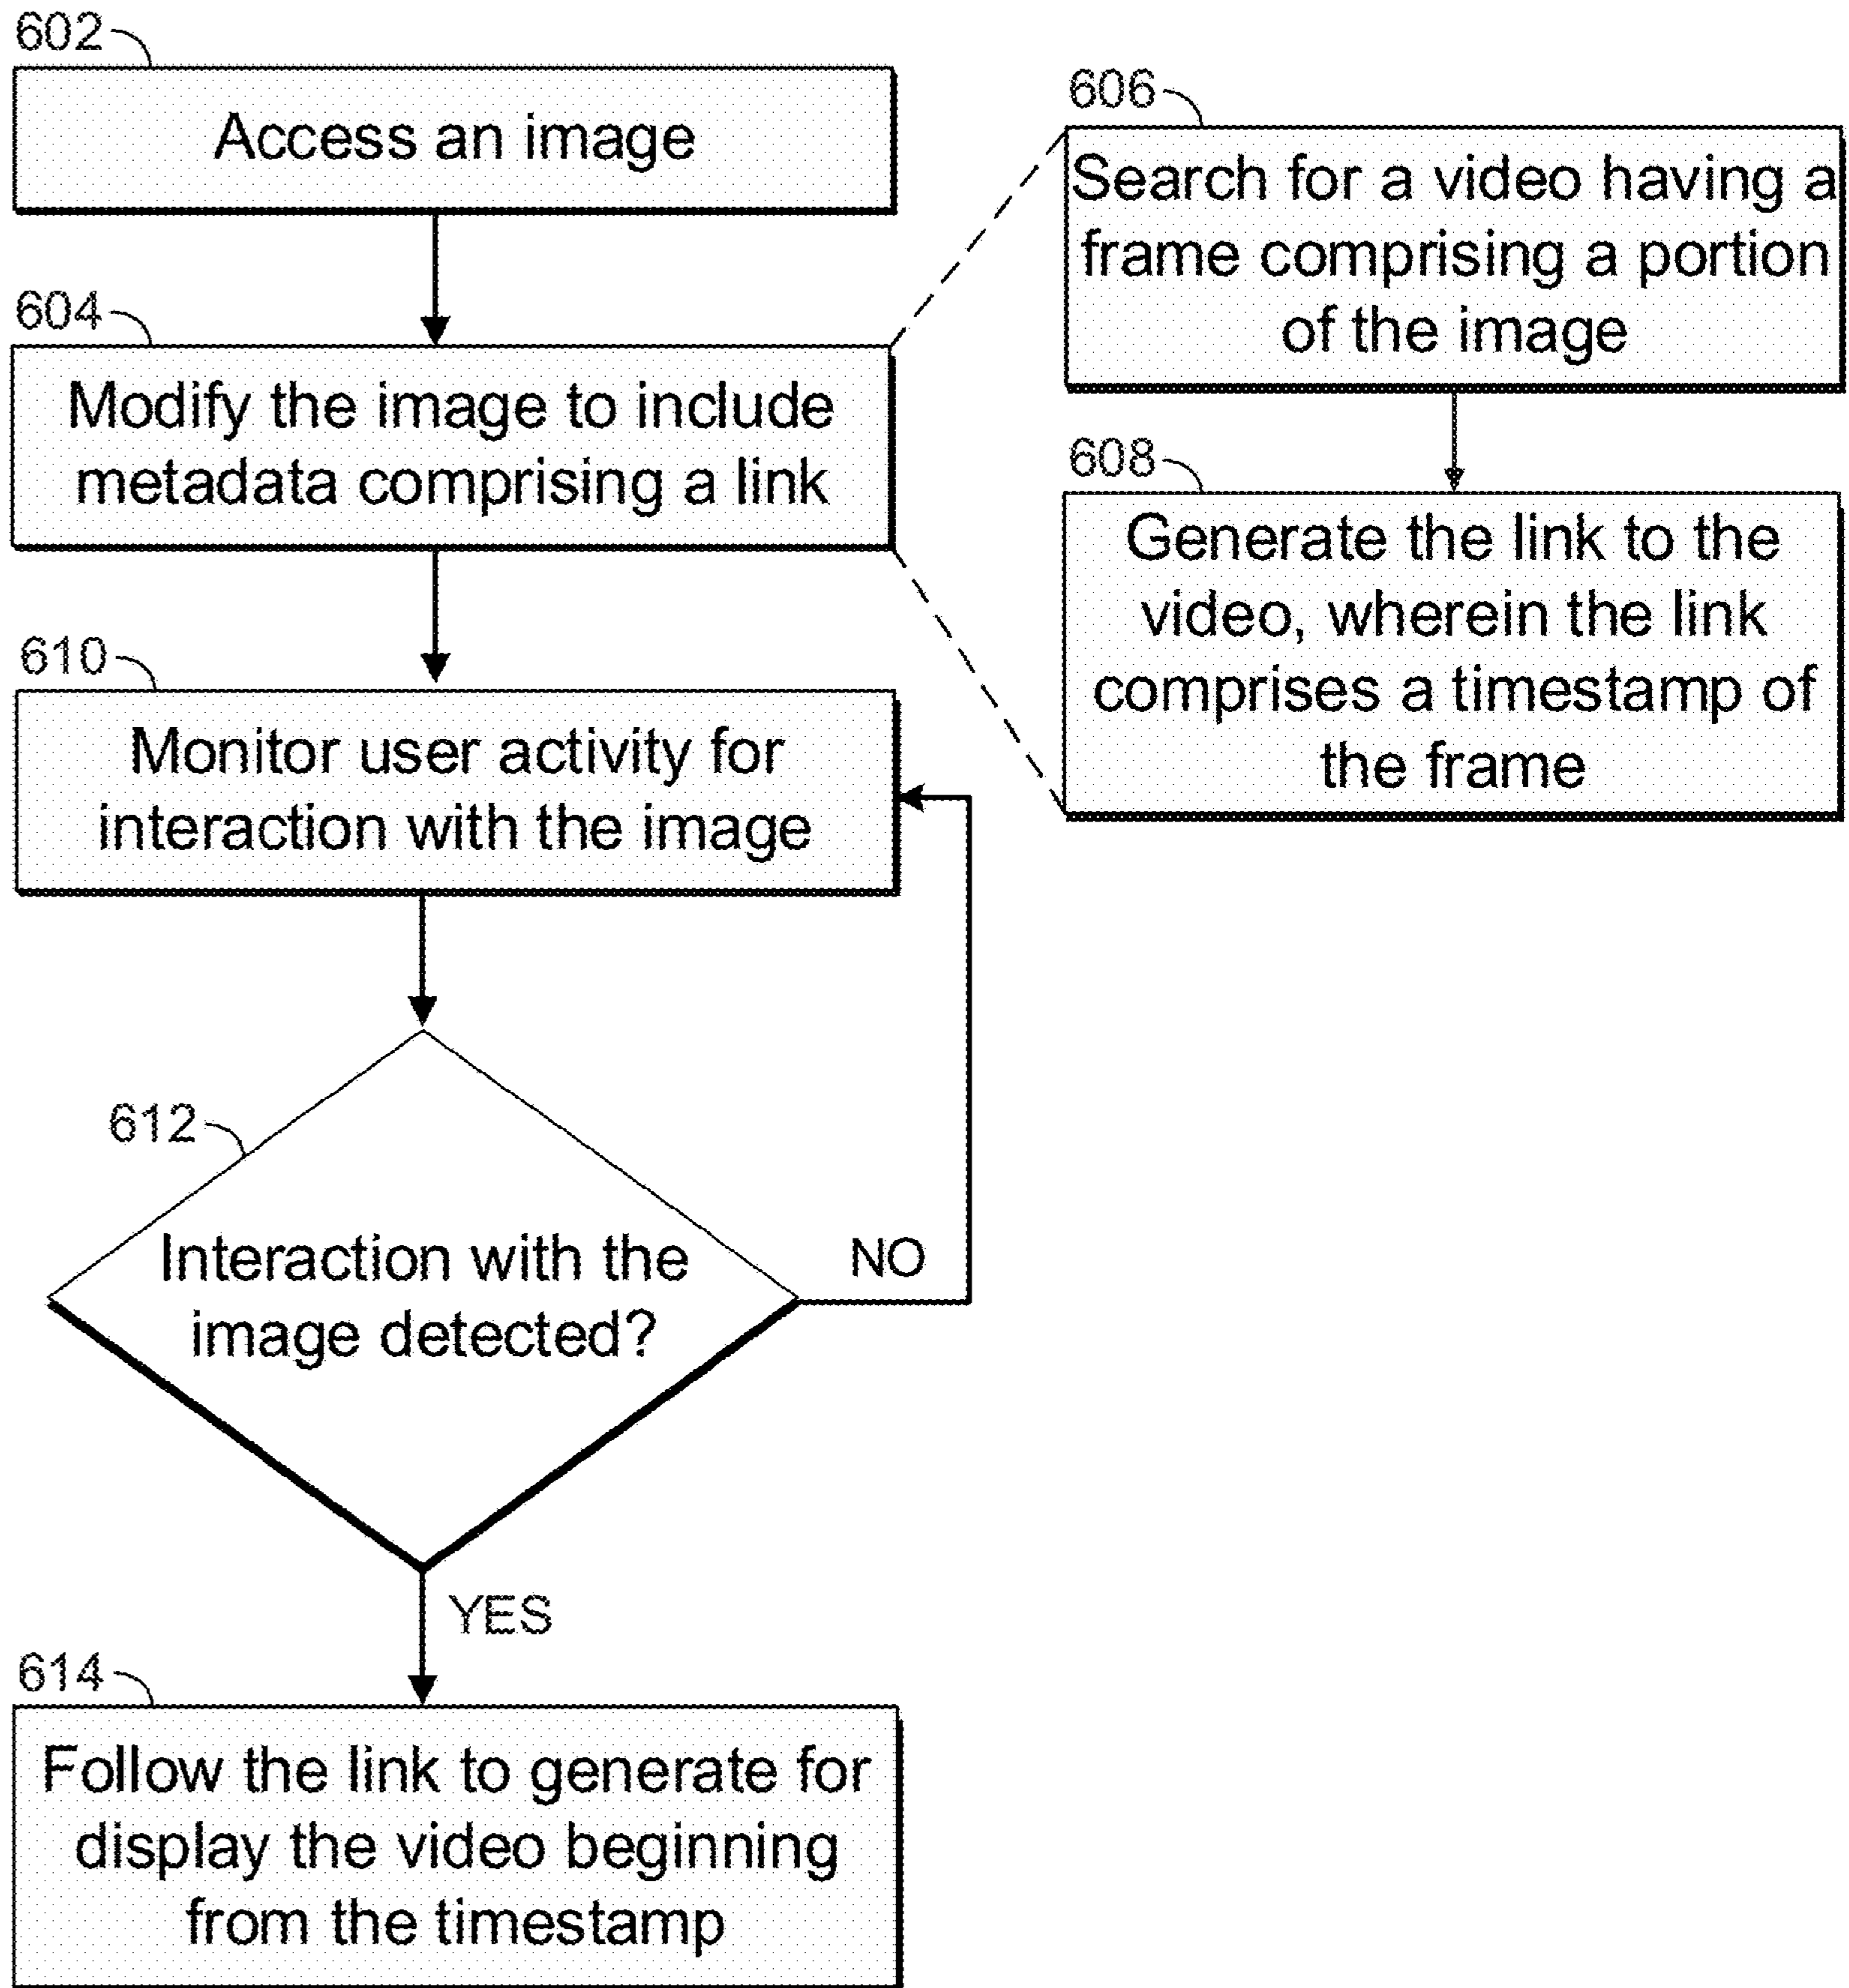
602

Access an image

604

Modify the image to include metadata comprising a link

606

Search for a video having a frame comprising a portion of the image

608

Generate the link to the video, wherein the link comprises a timestamp of the frame

610

Monitor user activity for interaction with the image

612

Interaction with the image detected?

NO

YES

614

Follow the link to generate for display the video beginning from the timestamp